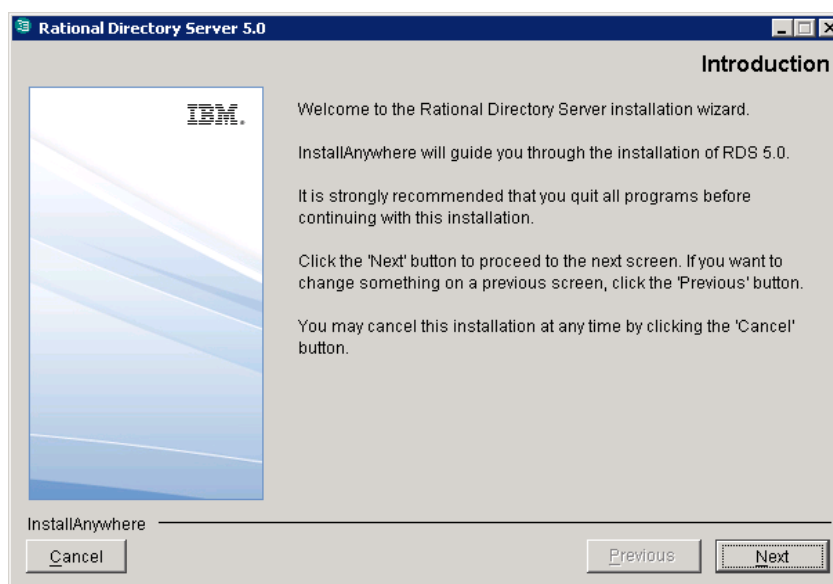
Rational Directory Server 5.0

Introduction

IBM.

Welcome to the Rational Directory Server installation wizard.

InstallAnywhere will guide you through the installation of RDS 5.0.

It is strongly recommended that you quit all programs before continuing with this installation.

Click the 'Next' button to proceed to the next screen. If you want to change something on a previous screen, click the 'Previous' button.

You may cancel this installation at any time by clicking the 'Cancel' button.

InstallAnywhere

Cancel

Previous

Next